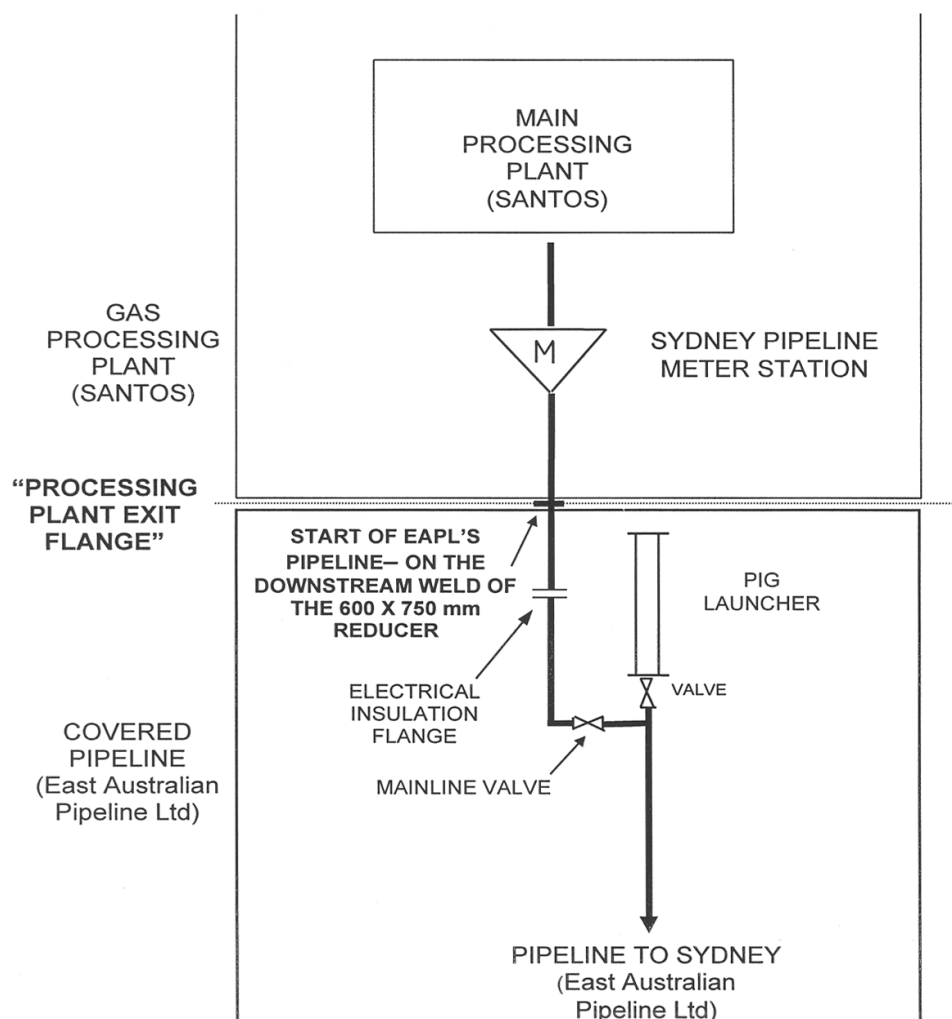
MAIN PROCESSING PLANT (SANTOS)

GAS PROCESSING PLANT (SANTOS)

M

SYDNEY PIPELINE METER STATION

"PROCESSING PLANT EXIT FLANGE"

START OF EAPL'S PIPELINE– ON THE DOWNSTREAM WELD OF THE 600 X 750 mm REDUCER

PIG LAUNCHER

ELECTRICAL INSULATION FLANGE

VALVE

COVERED PIPELINE (East Australian Pipeline Ltd)

MAINLINE VALVE

PIPELINE TO SYDNEY (East Australian Pipeline Ltd)